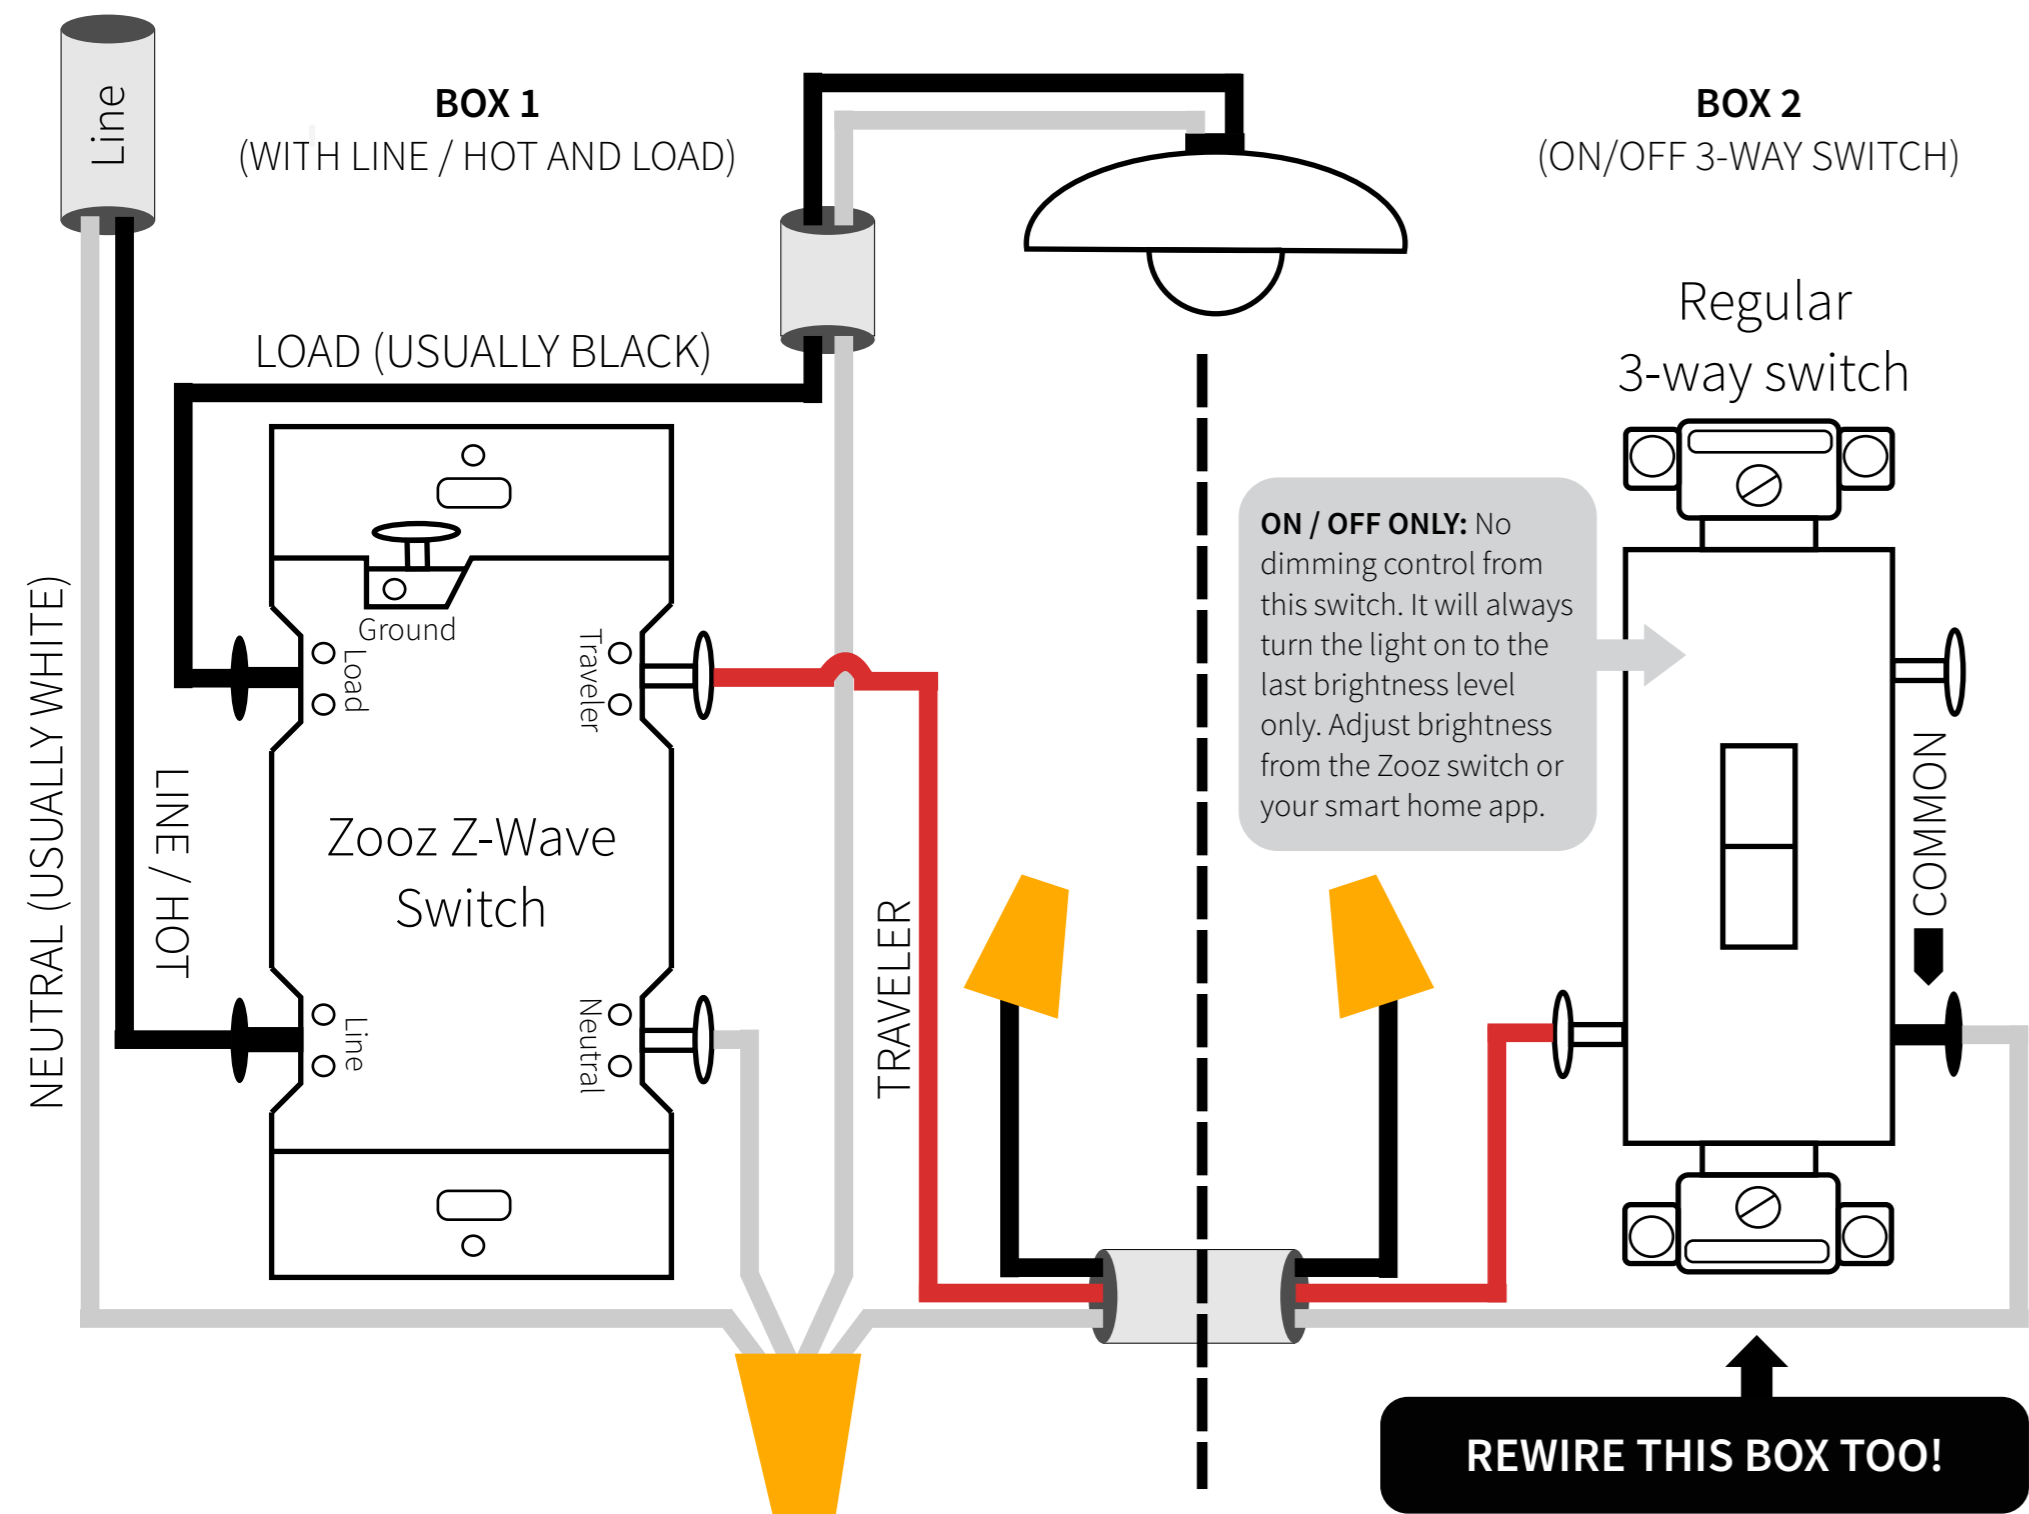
Line

BOX 1
(WITH LINE / HOT AND LOAD)

BOX 2
(ON/OFF 3-WAY SWITCH)

LOAD (USUALLY BLACK)

Regular
3-way switch

Ground
Load
Traveler

ON / OFF ONLY: No dimming control from this switch. It will always turn the light on to the last brightness level only. Adjust brightness from the Zooz switch or your smart home app.

NEUTRAL (USUALLY WHITE)

LINE / HOT

Zooz Z-Wave Switch

TRAVELER

COMMON

Line
Neutral

REWIRE THIS BOX TOO!